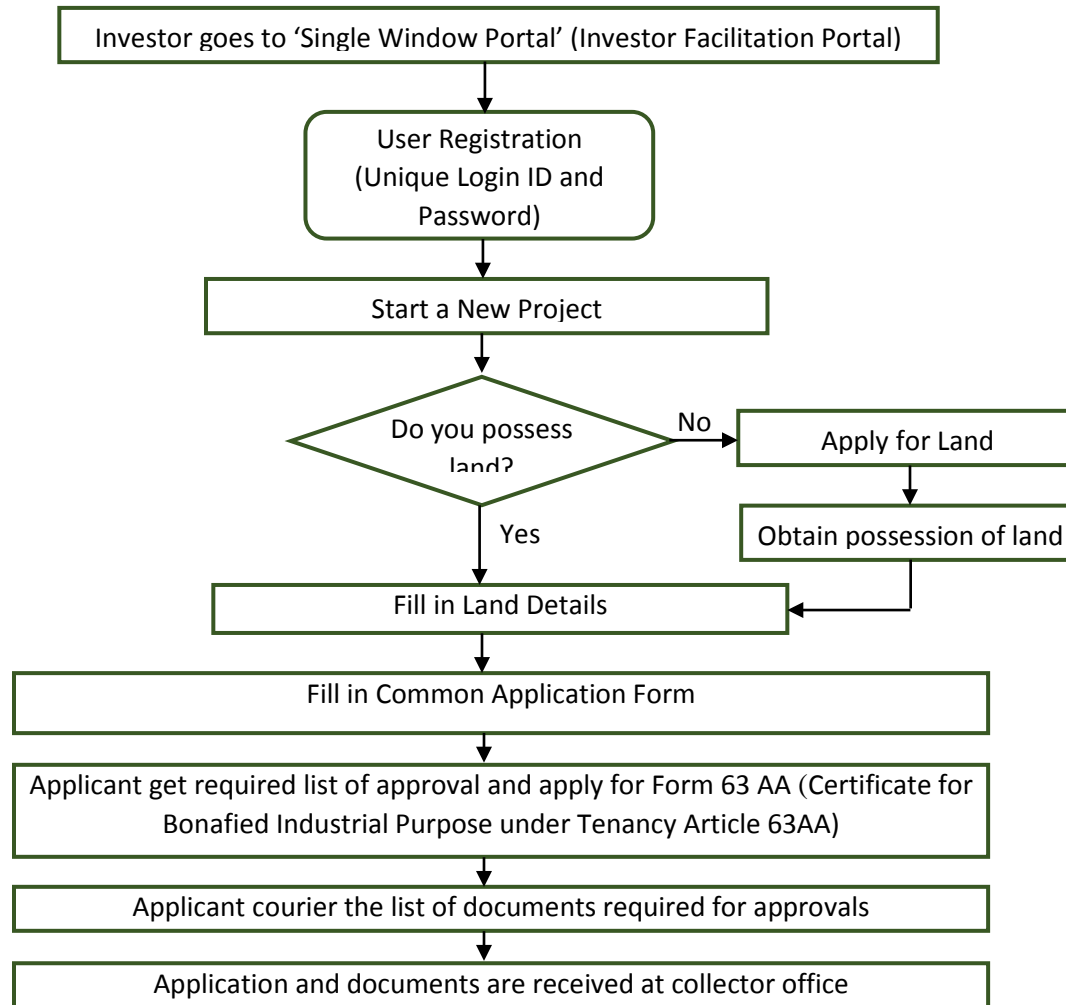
Investor goes to 'Single Window Portal' (Investor Facilitation Portal)

User Registration (Unique Login ID and Password)

Start a New Project

Do you possess land?

No

Apply for Land

Obtain possession of land

Yes

Fill in Land Details

Fill in Common Application Form

Applicant get required list of approval and apply for Form 63 AA (Certificate for Bonafied Industrial Purpose under Tenancy Article 63AA)

Applicant courier the list of documents required for approvals

Application and documents are received at collector office